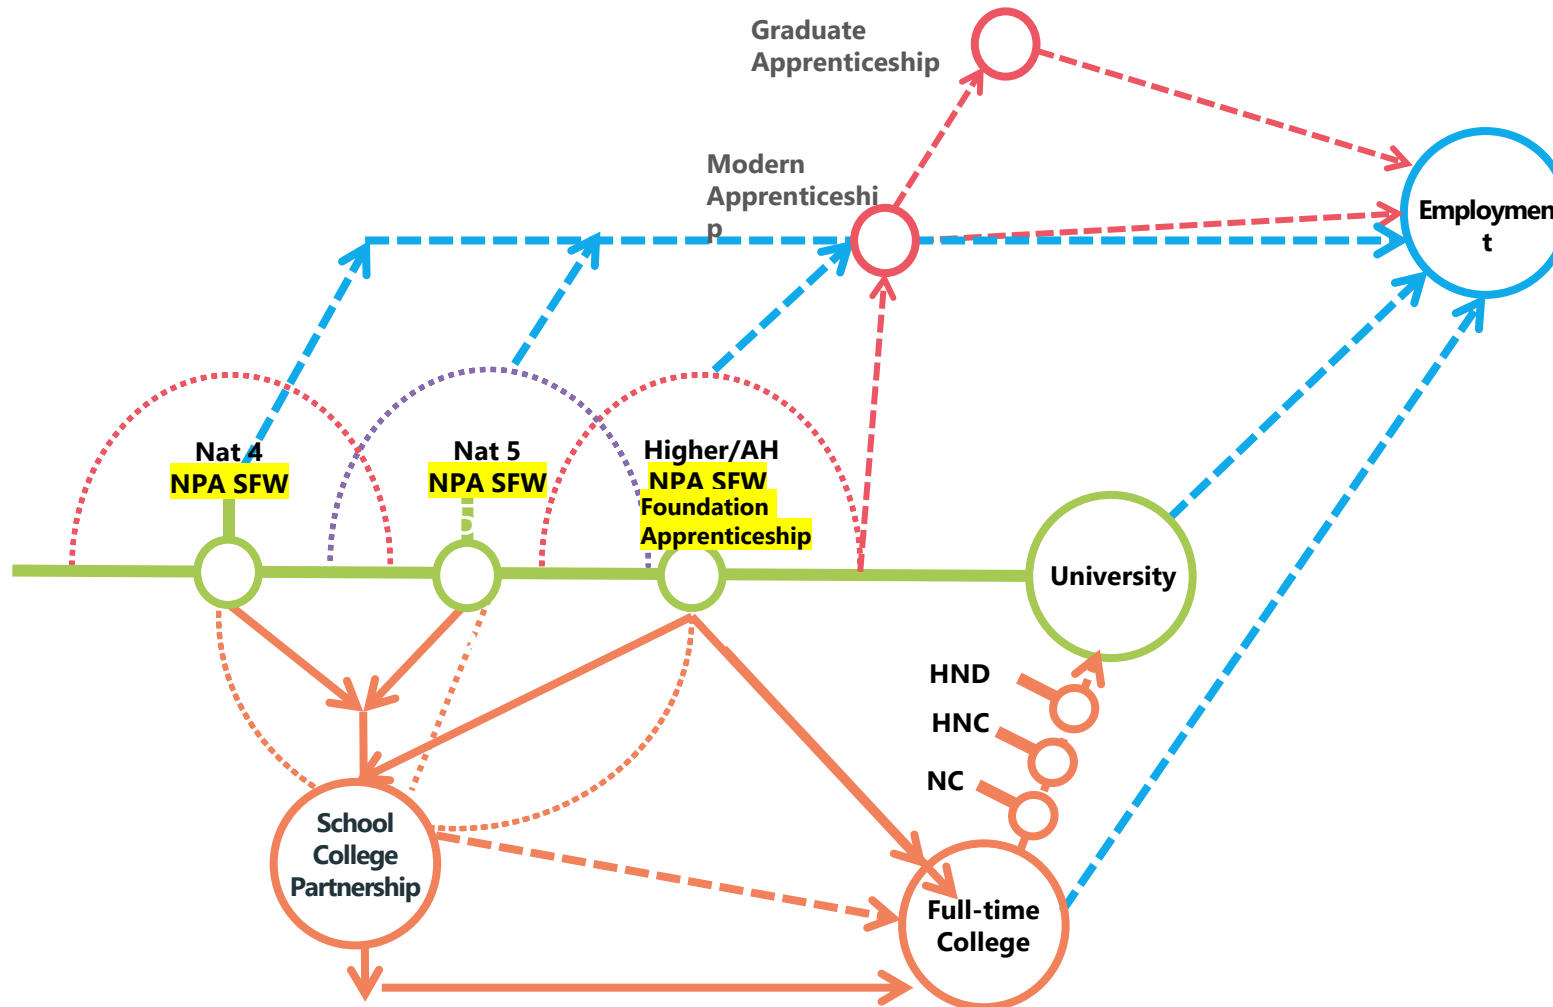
Graduate Apprenticeship

Modern Apprenticeship

Employment

Nat 4
NPA SFW

Nat 5
NPA SFW

Higher/AH
NPA SFW
Foundation Apprenticeship

University

HND

HNC

NC

School College Partnership

Full-time College